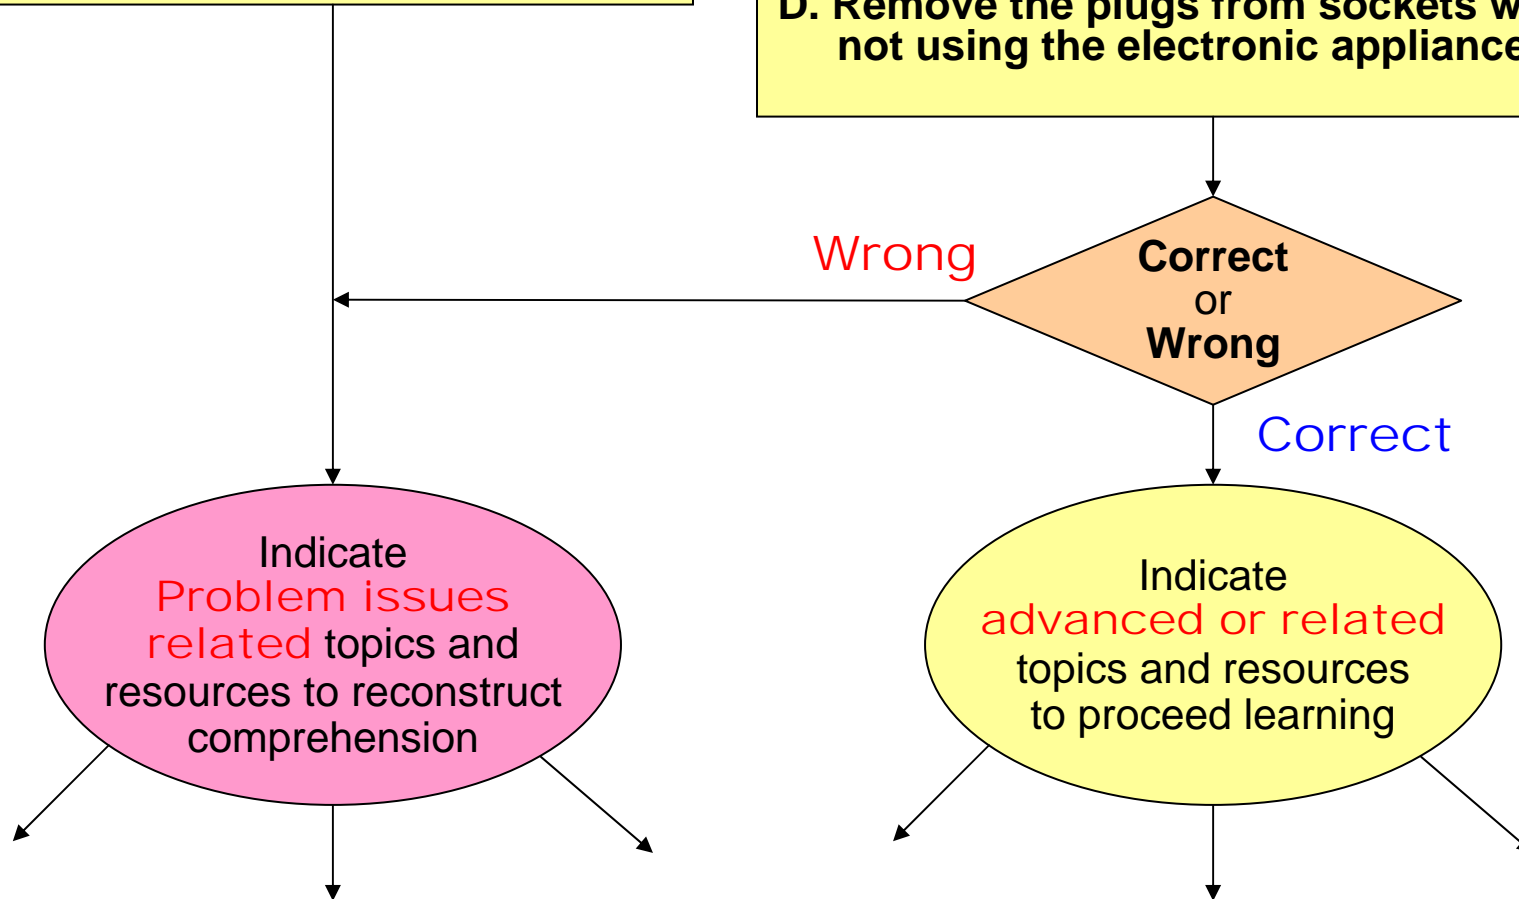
D. Remove the plugs from sockets w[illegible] not using the electronic appliance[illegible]

Wrong

Correct or Wrong

Correct

Indicate Problem issues related topics and resources to reconstruct comprehension

Indicate advanced or related topics and resources to proceed learning